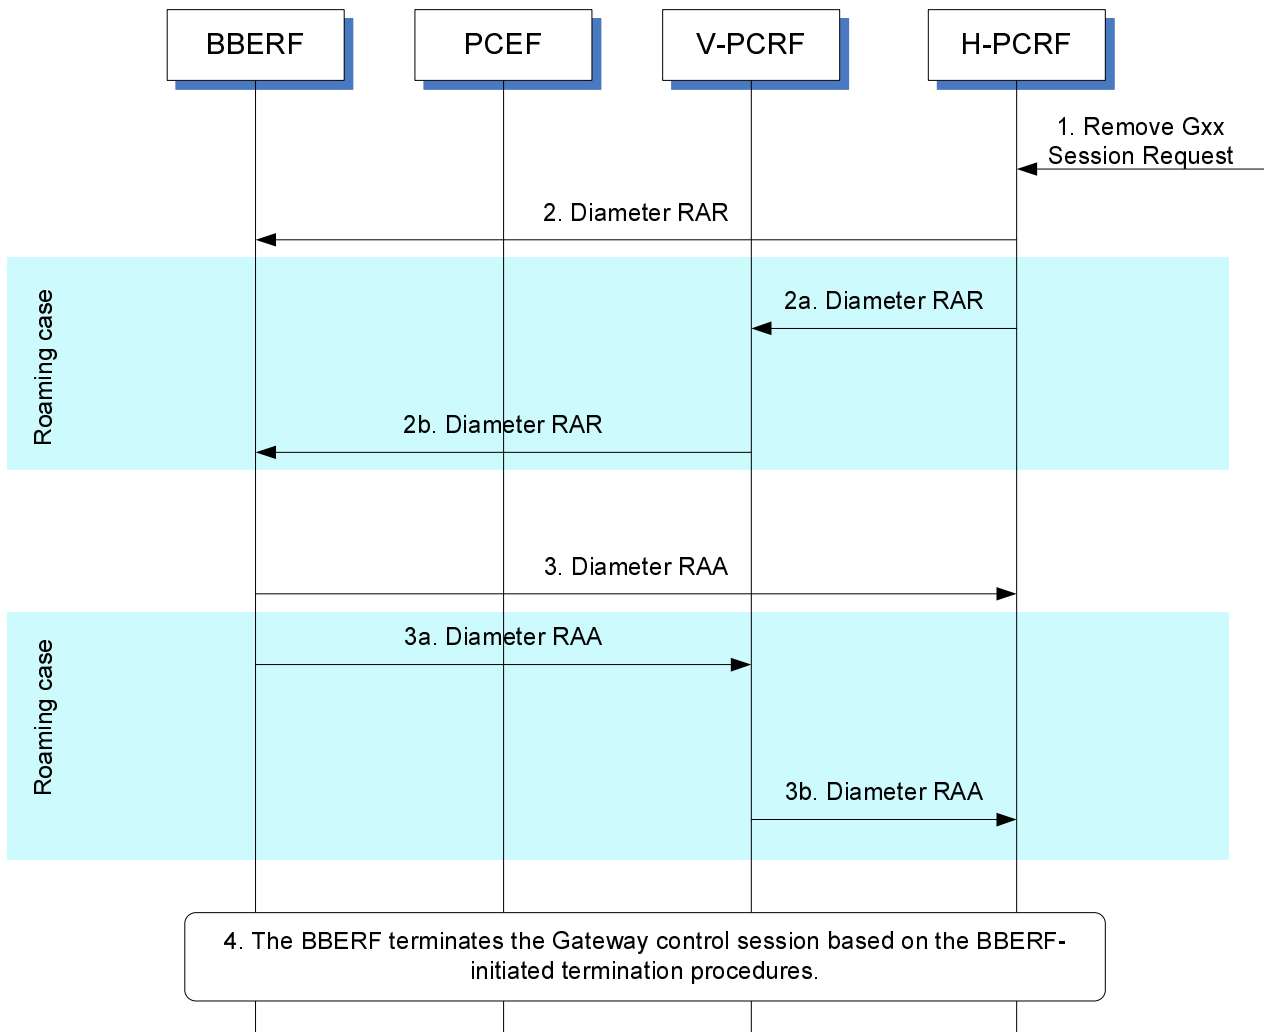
BBERF

PCEF

V-PCRF

H-PCRF

1. Remove Gxx Session Request

2. Diameter RAR

Roaming case

2a. Diameter RAR

2b. Diameter RAR

3. Diameter RAA

Roaming case

3a. Diameter RAA

3b. Diameter RAA

4. The BBERF terminates the Gateway control session based on the BBERF-initiated termination procedures.